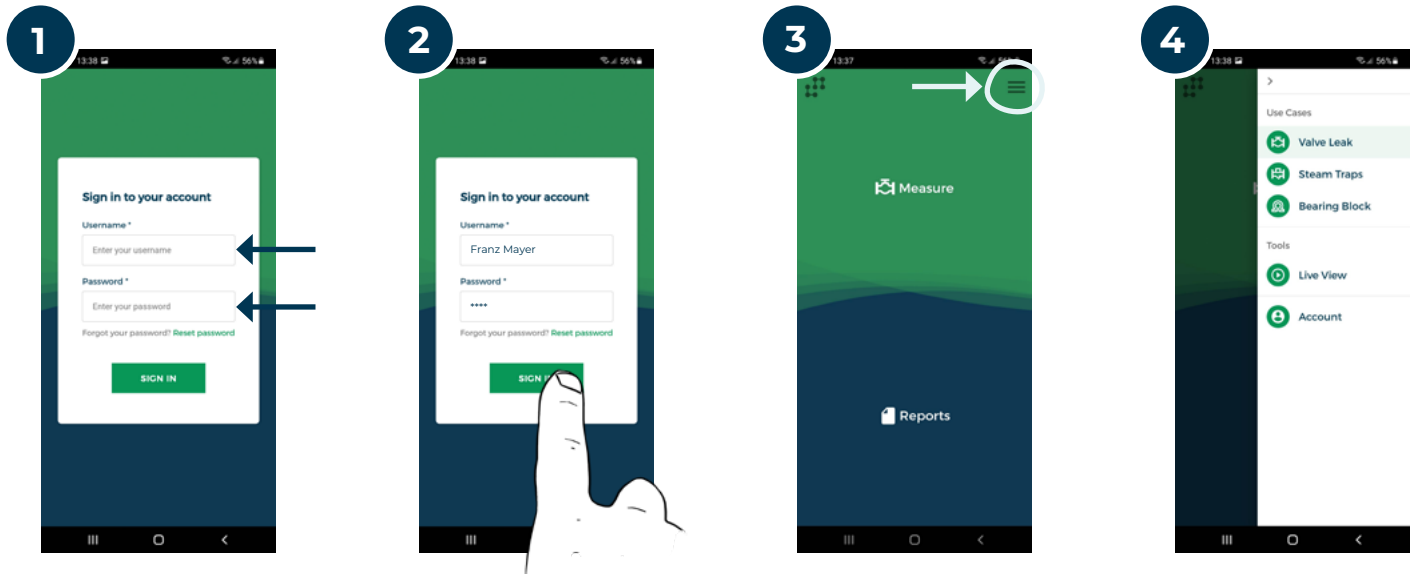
1

13:38 56%

Sign in to your account

Username *

Enter your username

Password *

Enter your password

Forgot your password? Reset password

SIGN IN

2

13:38 56%

Sign in to your account

Username *

Franz Mayer

Password *

••••

Forgot your password? Reset password

SIGN I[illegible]

3

13:37 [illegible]

Measure

Reports

4

13:38 56%

>

Use Cases

Valve Leak

Steam Traps

Bearing Block

Tools

Live View

Account